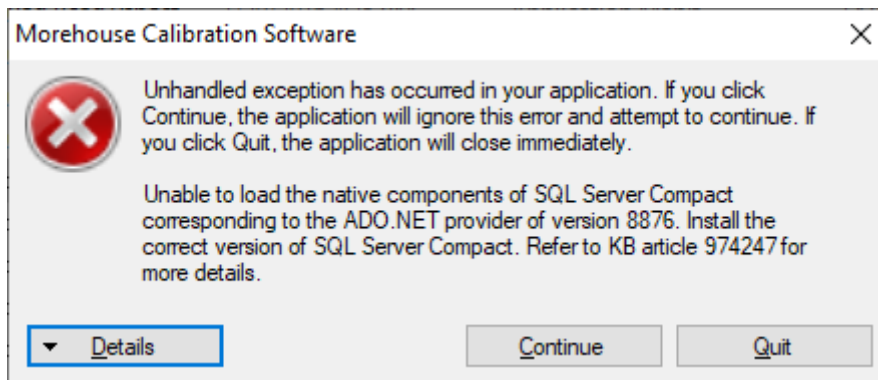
Morehouse Calibration Software

Unhandled exception has occurred in your application. If you click Continue, the application will ignore this error and attempt to continue. If you click Quit, the application will close immediately.

Unable to load the native components of SQL Server Compact corresponding to the ADO.NET provider of version 8876. Install the correct version of SQL Server Compact. Refer to KB article 974247 for more details.

Details

Continue

Quit